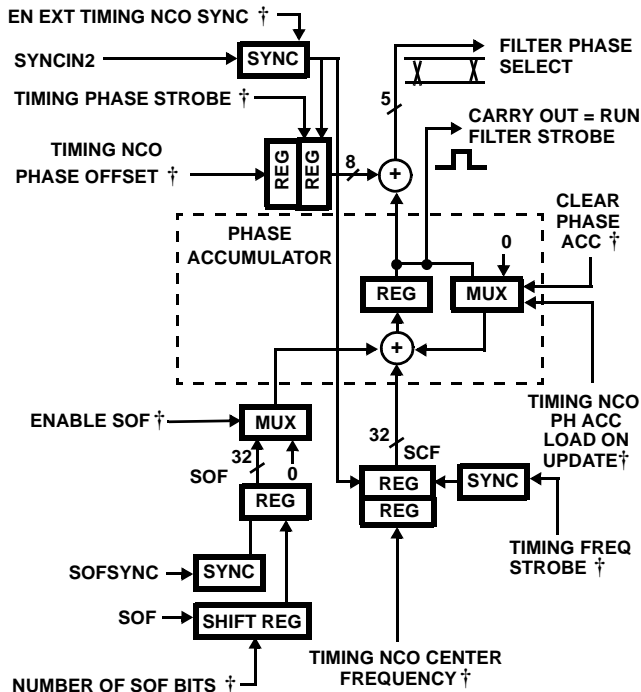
EN EXT TIMING NCO SYNC †

SYNCIN2

SYNC

TIMING PHASE STROBE †

TIMING NCO PHASE OFFSET †

REG

REG

8

5

+

FILTER PHASE SELECT

CARRY OUT = RUN FILTER STROBE

CLEAR PHASE ACC †

PHASE ACCUMULATOR

0

REG

MUX

+

ENABLE SOF †

MUX

32

SOF

0

REG

32

SCF

REG

REG

SYNC

TIMING NCO PH ACC LOAD ON UPDATE†

SOFSYNC

SYNC

SOF

SHIFT REG

TIMING FREQ STROBE †

NUMBER OF SOF BITS †

TIMING NCO CENTER FREQUENCY†